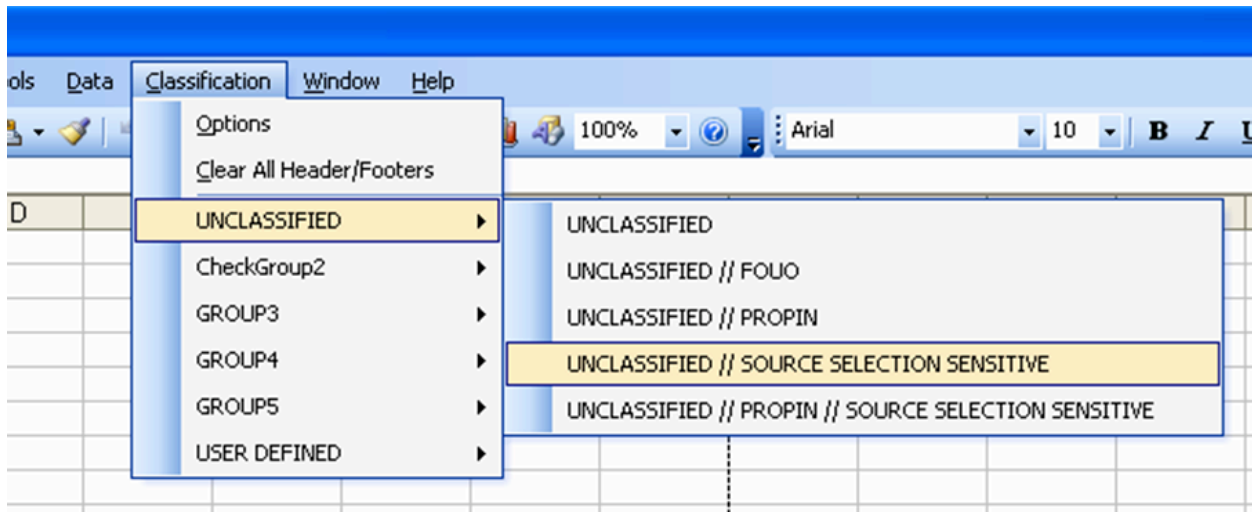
ols Data Classification Window Help

Options
Clear All Header/Footers
UNCLASSIFIED
CheckGroup2
GROUP3
GROUP4
GROUP5
USER DEFINED

100%
Arial
10
B I U

D

UNCLASSIFIED
UNCLASSIFIED // FOUO
UNCLASSIFIED // PROPIN
UNCLASSIFIED // SOURCE SELECTION SENSITIVE
UNCLASSIFIED // PROPIN // SOURCE SELECTION SENSITIVE